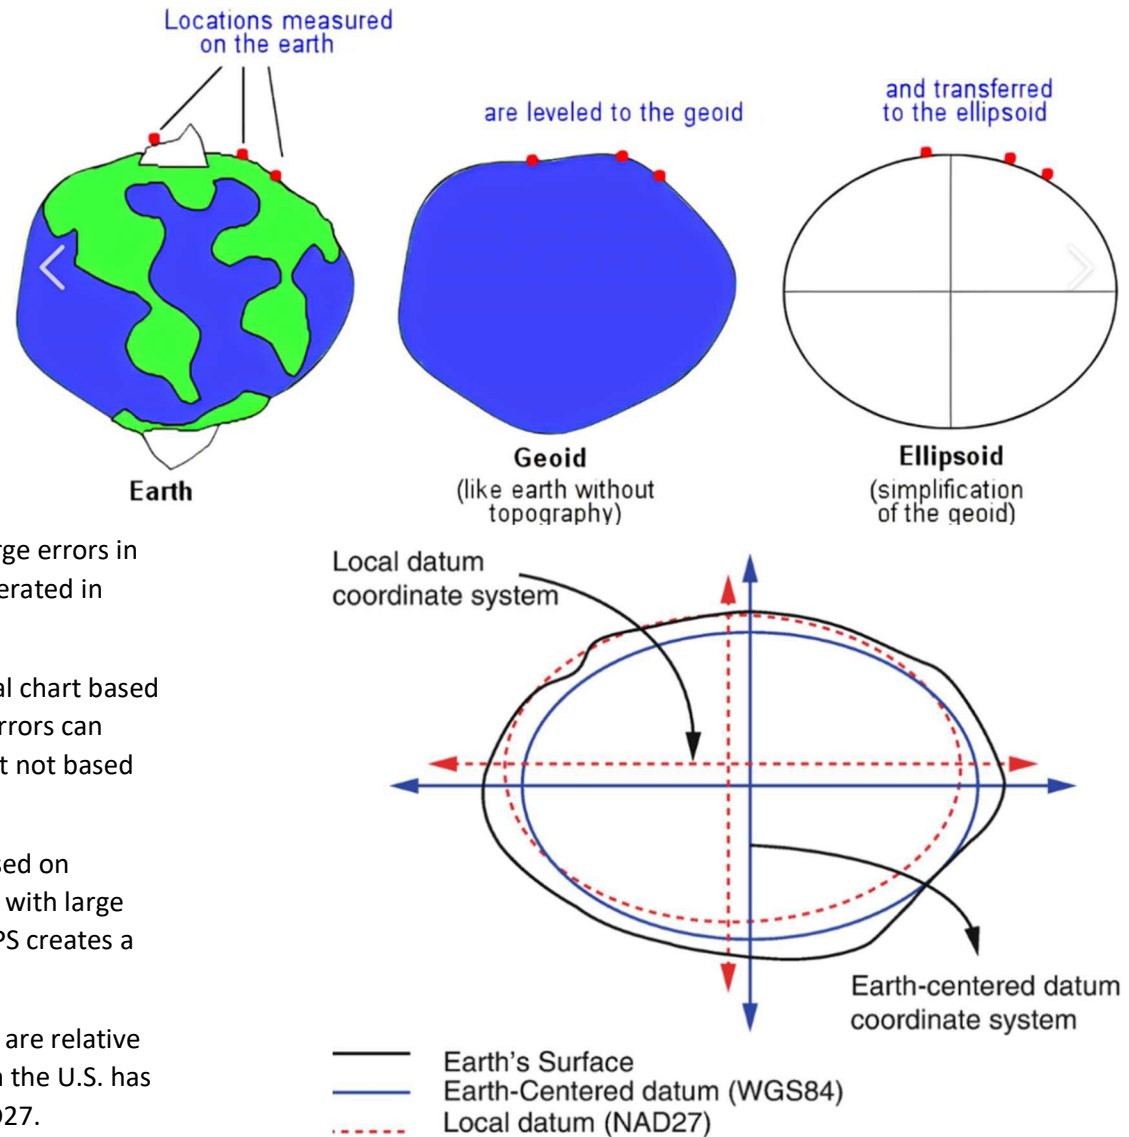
Locations measured on the earth

are leveled to the geoid

and transferred to the ellipsoid

Earth

Geoid
(like earth without topography)

Ellipsoid
(simplification of the geoid)

rge errors in
erated in

al chart based
rrors can
t not based

sed on
with large
PS creates a

are relative
n the U.S. has
D27.

Local datum coordinate system

Earth-centered datum coordinate system

Earth's Surface
Earth-Centered datum (WGS84)
Local datum (NAD27)